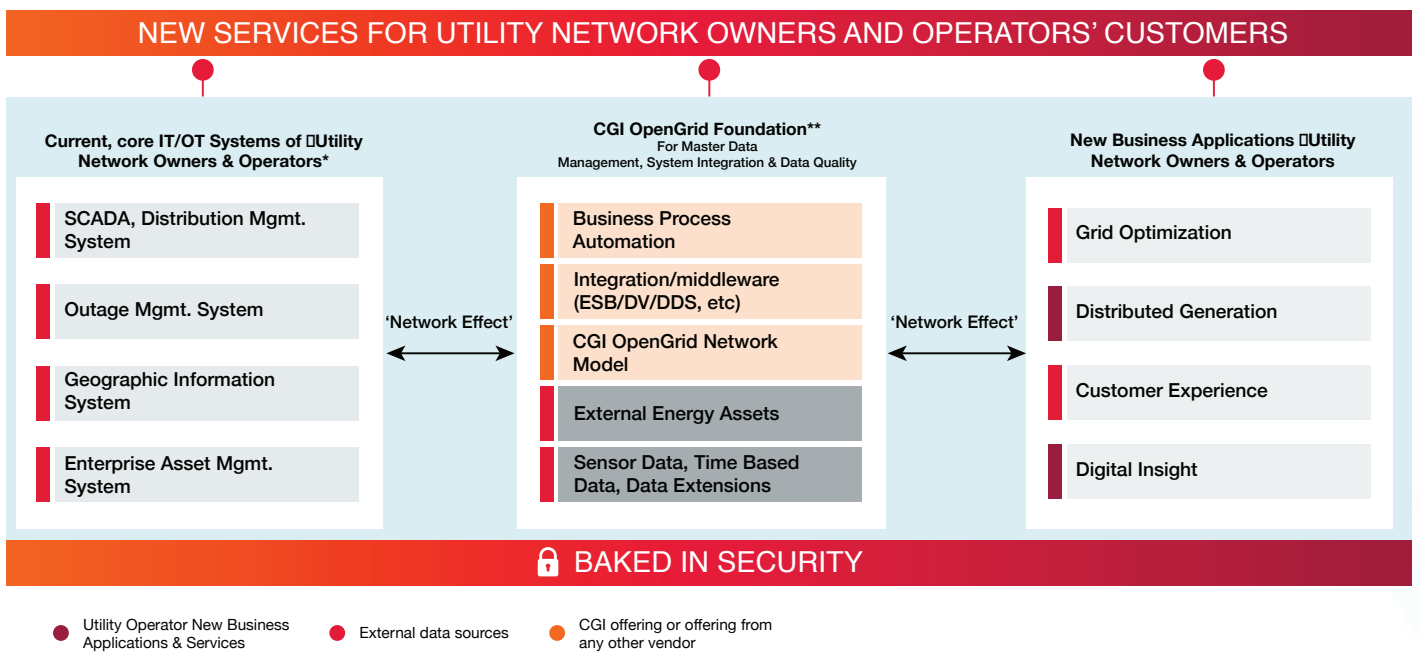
NEW SERVICES FOR UTILITY NETWORK OWNERS AND OPERATORS' CUSTOMERS

Current, core IT/OT Systems of Utility Network Owners & Operators*

SCADA, Distribution Mgmt. System

Outage Mgmt. System

Geographic Information System

Enterprise Asset Mgmt. System

'Network Effect'

CGI OpenGrid Foundation**
For Master Data Management, System Integration & Data Quality

Business Process Automation

Integration/middleware (ESB/DV/DDS, etc)

CGI OpenGrid Network Model

External Energy Assets

Sensor Data, Time Based Data, Data Extensions

'Network Effect'

New Business Applications Utility Network Owners & Operators

Grid Optimization

Distributed Generation

Customer Experience

Digital Insight

BAKED IN SECURITY

Utility Operator New Business Applications & Services

External data sources

CGI offering or offering from any other vendor